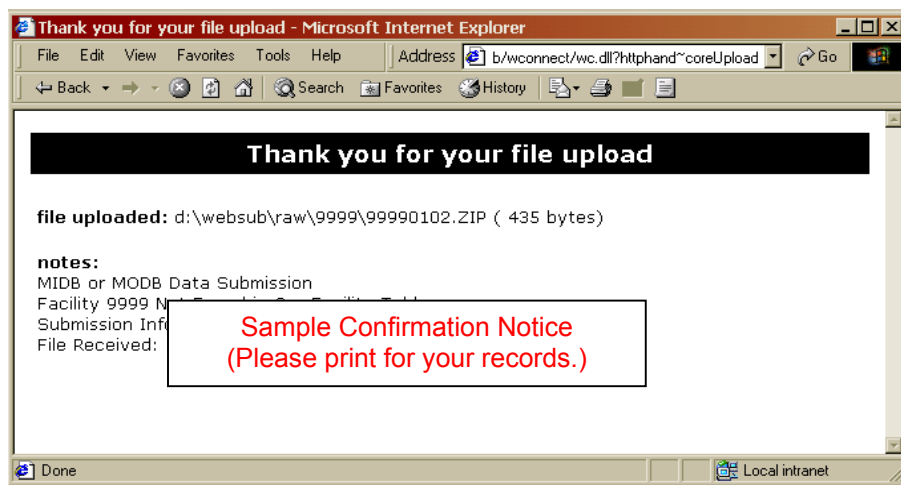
Thank you for your file upload - Microsoft Internet Explorer

File Edit View Favorites Tools Help

Address b/wconnect/wc.dll?httphand~coreUpload

Go

Back

Search Favorites History

Thank you for your file upload

**file uploaded:** d:\websub\raw\9999\99990102.ZIP ( 435 bytes)

**notes:**
MIDB or MODB Data Submission
Facility 9999 N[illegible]
Submission Inf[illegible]
File Received: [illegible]

Sample Confirmation Notice
(Please print for your records.)

Done

Local intranet